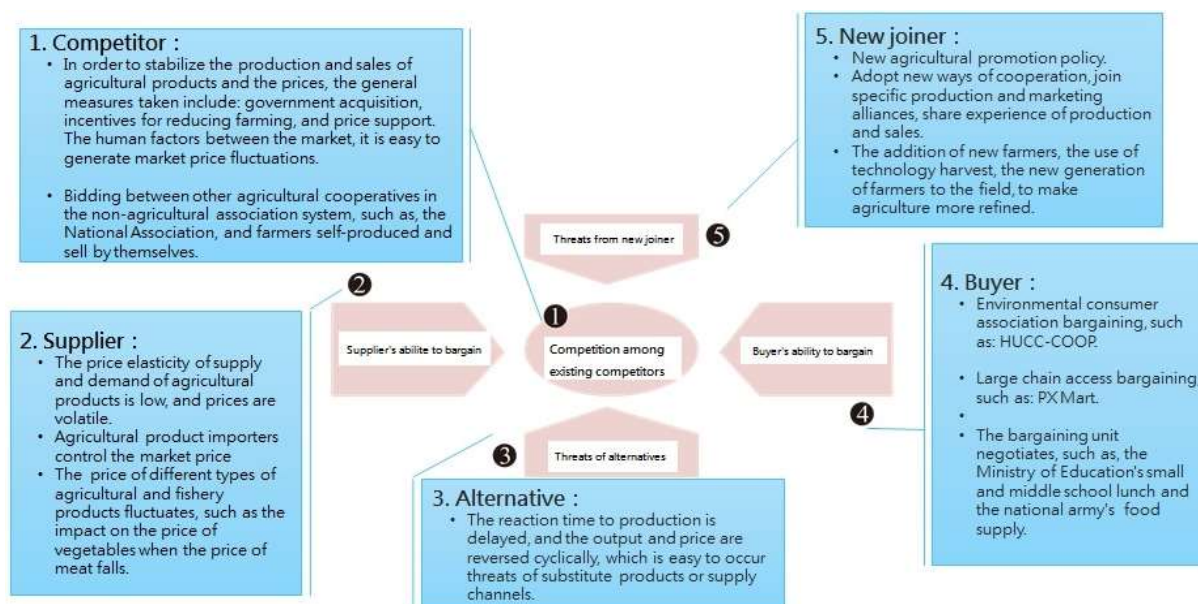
1. Competitor :

- In order to stabilize the production and sales of agricultural products and the prices, the general measures taken include: government acquisition, incentives for reducing farming, and price support. The human factors between the market, it is easy to generate market price fluctuations.

- Bidding between other agricultural cooperatives in the non-agricultural association system, such as, the National Association, and farmers self-produced and sell by themselves.

5. New joiner :

- New agricultural promotion policy.
- Adopt new ways of cooperation, join specific production and marketing alliances, share experience of production and sales.
- The addition of new farmers, the use of technology harvest, the new generation of farmers to the field, to make agriculture more refined.

Threats from new joiner

5

2

1

Supplier's abilite to bargain

Competition among existing competitors

Buyer's ability to bargain

4. Buyer :

- Environmental consumer association bargaining, such as: HUCC-COOP.

- Large chain access bargaining, such as: PX Mart.
-
- The bargaining unit negotiates, such as, the Ministry of Education's small and middle school lunch and the national army's food supply.

4

2. Supplier :

- The price elasticity of supply and demand of agricultural products is low, and prices are volatile.
- Agricultural product importers control the market price
- The price of different types of agricultural and fishery products fluctuates, such as the impact on the price of vegetables when the price of meat falls.

3

Threats of alternatives

3. Alternative :

- The reaction time to production is delayed, and the output and price are reversed cyclically, which is easy to occur threats of substitute products or supply channels.